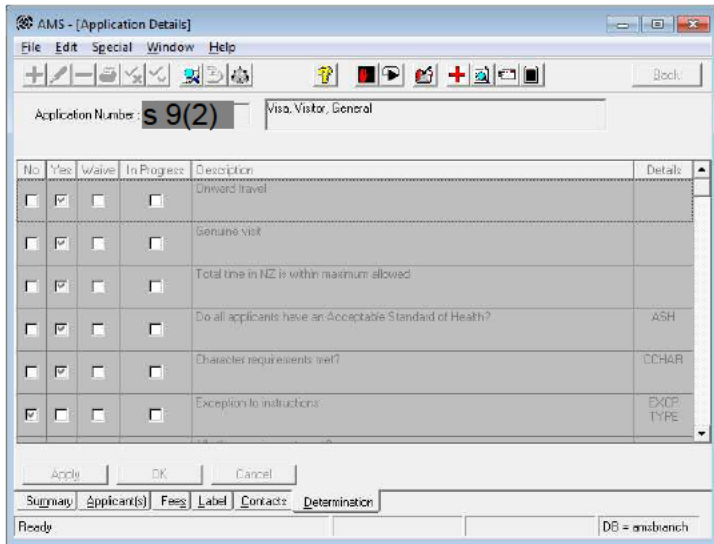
AMS - [Application Details]

File Edit Special Window Help

Back

Application Number : s 9(2)

Visa, Visitor, General

| No | Yes | Waive | In Progress | Description | Details |
|---|---|---|---|---|---|
| ☐ | ☑ | ☐ | ☐ | Onward travel | |
| ☐ | ☑ | ☐ | ☐ | Genuine visit | |
| ☐ | ☑ | ☐ | ☐ | Total time in NZ is within maximum allowed | |
| ☐ | ☑ | ☐ | ☐ | Do all applicants have an Acceptable Standard of Health? | ASH |
| ☐ | ☑ | ☐ | ☐ | Character requirements met? | CCHAR |
| ☑ | ☐ | ☐ | ☐ | Exception to instructions | EXCP TYPE |

Apply OK Cancel

Summary Applicant(s) Fees Label Contacts Determination

Ready

DB = amsbranch